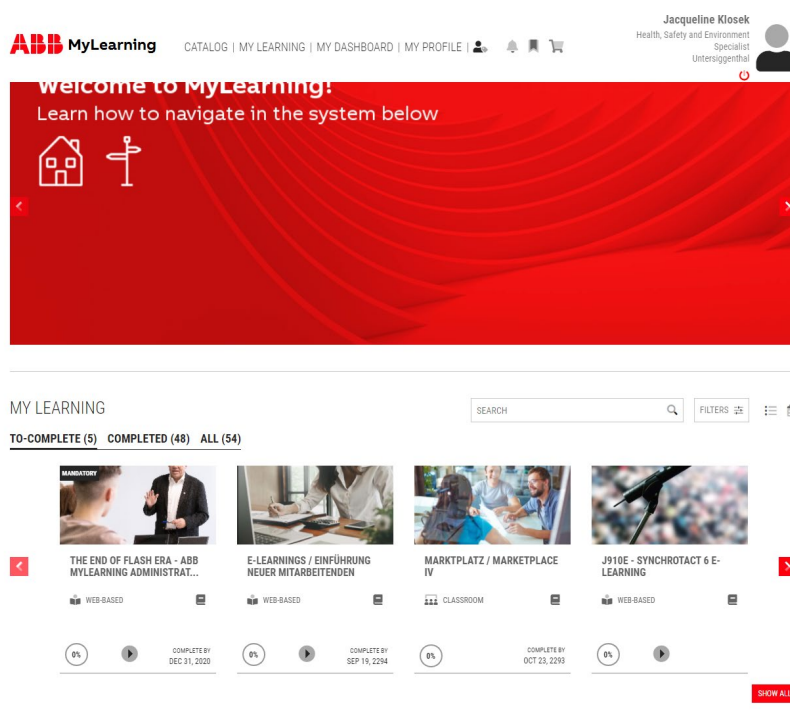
ABB MyLearning

CATALOG | MY LEARNING | MY DASHBOARD | MY PROFILE |

Jacqueline Klosek
Health, Safety and Environment Specialist
Untersiggenthal

Welcome to MyLearning!
Learn how to navigate in the system below

MY LEARNING

SEARCH

FILTERS

TO-COMPLETE (5) COMPLETED (48) ALL (54)

MANDATORY

THE END OF FLASH ERA - ABB MYLEARNING ADMINISTRAT...

WEB-BASED

0%

COMPLETE BY
DEC 31, 2020

E-LEARNINGS / EINFÜHRUNG NEUER MITARBEITENDEN

WEB-BASED

0%

COMPLETE BY
SEP 19, 2294

MARKTPLATZ / MARKETPLACE IV

CLASSROOM

0%

COMPLETE BY
OCT 23, 2293

J910E - SYNCHROTACT 6 E-LEARNING

WEB-BASED

0%

SHOW ALL